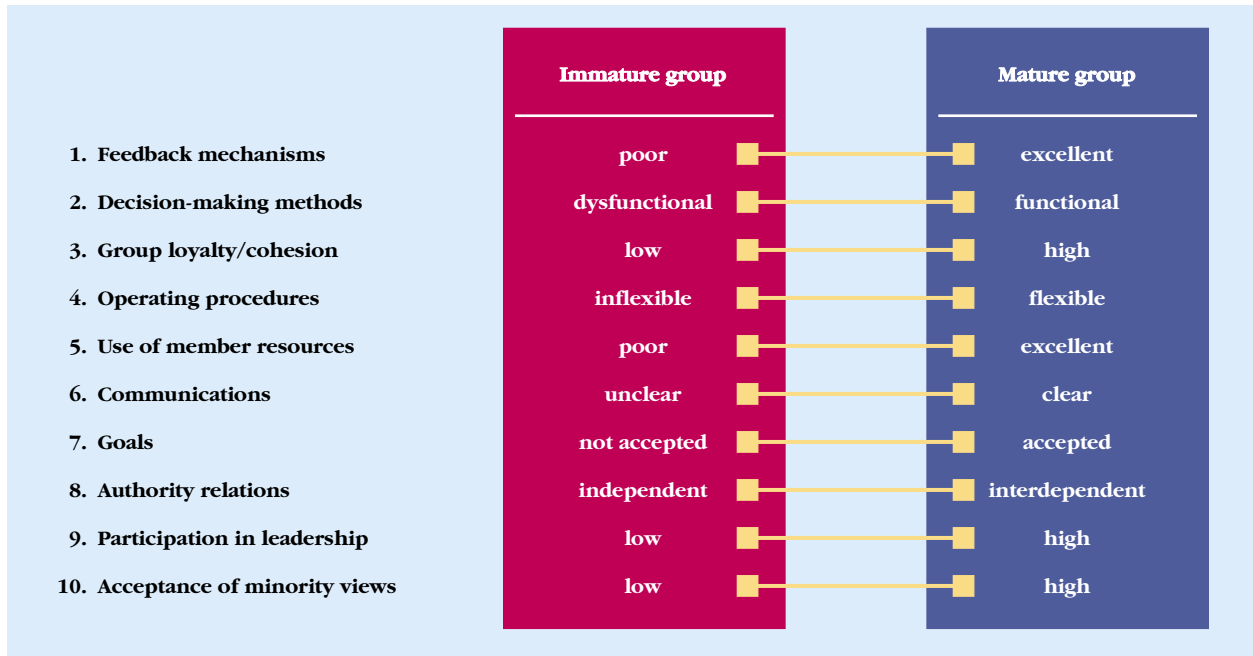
| | Immature group | Mature group |
|---|---|---|
| 1. Feedback mechanisms | poor | excellent |
| 2. Decision-making methods | dysfunctional | functional |
| 3. Group loyalty/cohesion | low | high |
| 4. Operating procedures | inflexible | flexible |
| 5. Use of member resources | poor | excellent |
| 6. Communications | unclear | clear |
| 7. Goals | not accepted | accepted |
| 8. Authority relations | independent | interdependent |
| 9. Participation in leadership | low | high |
| 10. Acceptance of minority views | low | high |